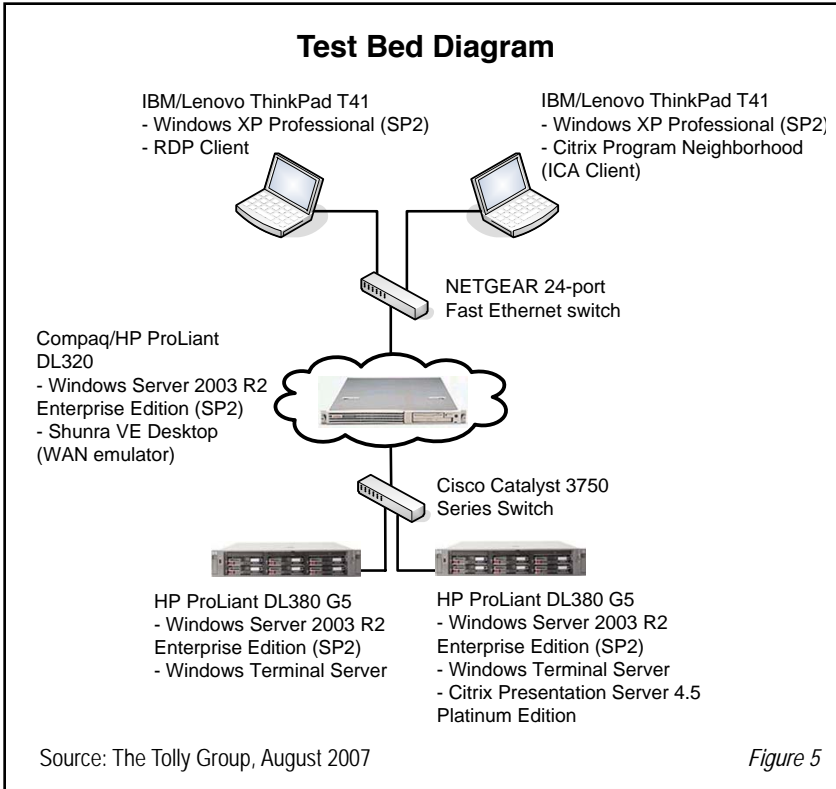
Test Bed Diagram

IBM/Lenovo ThinkPad T41
- Windows XP Professional (SP2)
- RDP Client

IBM/Lenovo ThinkPad T41
- Windows XP Professional (SP2)
- Citrix Program Neighborhood (ICA Client)

NETGEAR 24-port Fast Ethernet switch

Compaq/HP ProLiant DL320
- Windows Server 2003 R2 Enterprise Edition (SP2)
- Shunra VE Desktop (WAN emulator)

Cisco Catalyst 3750 Series Switch

HP ProLiant DL380 G5
- Windows Server 2003 R2 Enterprise Edition (SP2)
- Windows Terminal Server

HP ProLiant DL380 G5
- Windows Server 2003 R2 Enterprise Edition (SP2)
- Windows Terminal Server
- Citrix Presentation Server 4.5 Platinum Edition

Source: The Tolly Group, August 2007

Figure 5